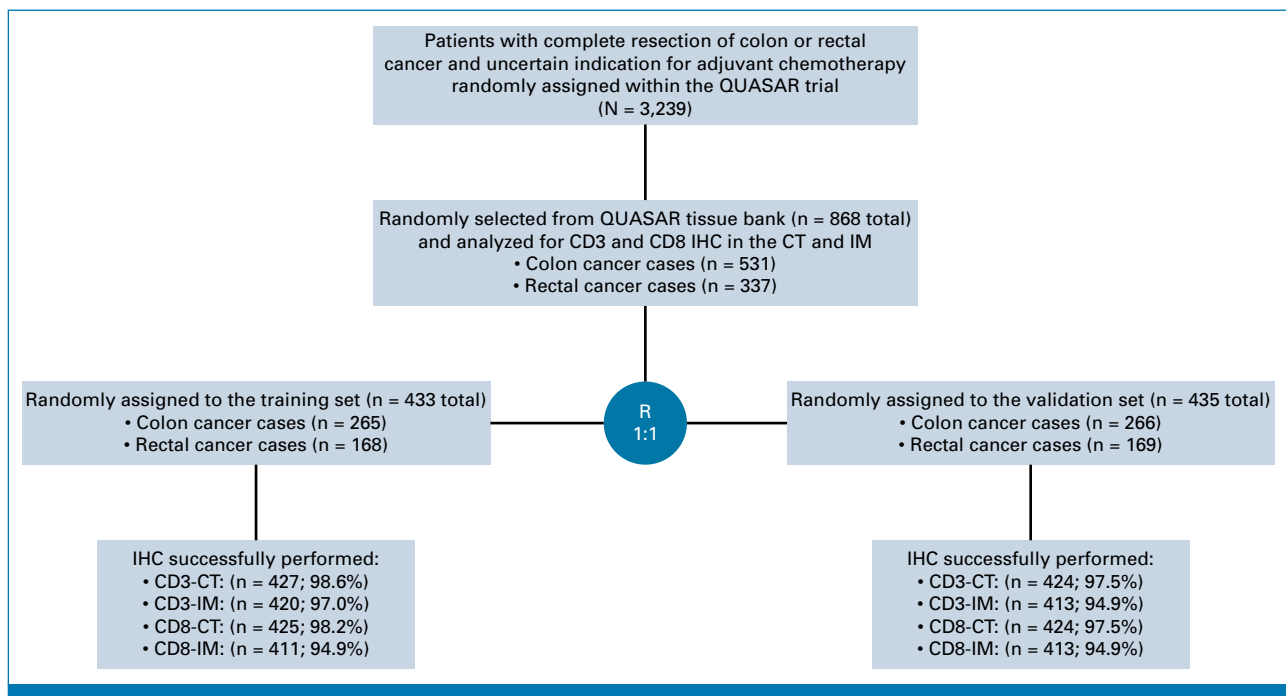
Patients with complete resection of colon or rectal cancer and uncertain indication for adjuvant chemotherapy randomly assigned within the QUASAR trial
(N = 3,239)

Randomly selected from QUASAR tissue bank (n = 868 total) and analyzed for CD3 and CD8 IHC in the CT and IM
• Colon cancer cases (n = 531)
• Rectal cancer cases (n = 337)

R
1:1

Randomly assigned to the training set (n = 433 total)
• Colon cancer cases (n = 265)
• Rectal cancer cases (n = 168)

Randomly assigned to the validation set (n = 435 total)
• Colon cancer cases (n = 266)
• Rectal cancer cases (n = 169)

IHC successfully performed:
• CD3-CT: (n = 427; 98.6%)
• CD3-IM: (n = 420; 97.0%)
• CD8-CT: (n = 425; 98.2%)
• CD8-IM: (n = 411; 94.9%)

IHC successfully performed:
• CD3-CT: (n = 424; 97.5%)
• CD3-IM: (n = 413; 94.9%)
• CD8-CT: (n = 424; 97.5%)
• CD8-IM: (n = 413; 94.9%)